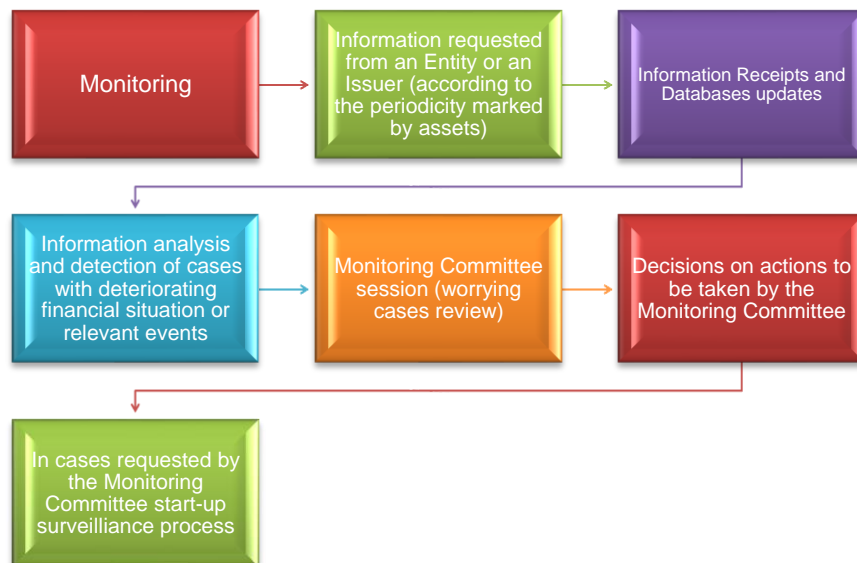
Monitoring

Information requested from an Entity or an Issuer (according to the periodicity marked by assets)

Information Receipts and Databases updates

Information analysis and detection of cases with deteriorating financial situation or relevant events

Monitoring Committee session (worrying cases review)

Decisions on actions to be taken by the Monitoring Committee

In cases requested by the Monitoring Committee start-up surveilliance process